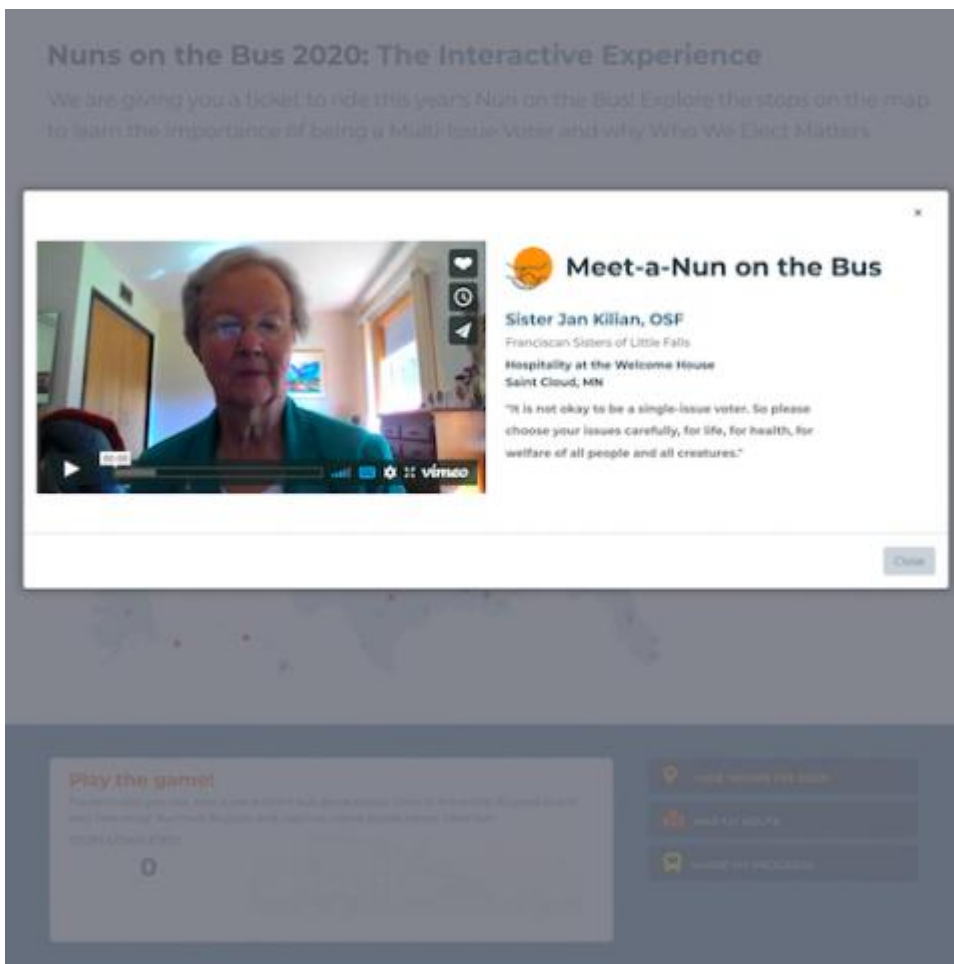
Nuns on the Bus 2020: The Interactive Experience

We are giving you a ticket to ride this years Nun on the Bus! Explore the stops on the map to learn the importance of being a Multi-Issue Voter and why Who We Elect Matters

×

00:00

vimeo

Meet-a-Nun on the Bus

Sister Jan Kilian, OSF

Franciscan Sisters of Little Falls

Hospitality at the Welcome House
Saint Cloud, MN

"It is not okay to be a single-issue voter. So please choose your issues carefully, for life, for health, for welfare of all people and all creatures."

Close

Play the game!

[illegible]

0

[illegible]

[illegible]

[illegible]